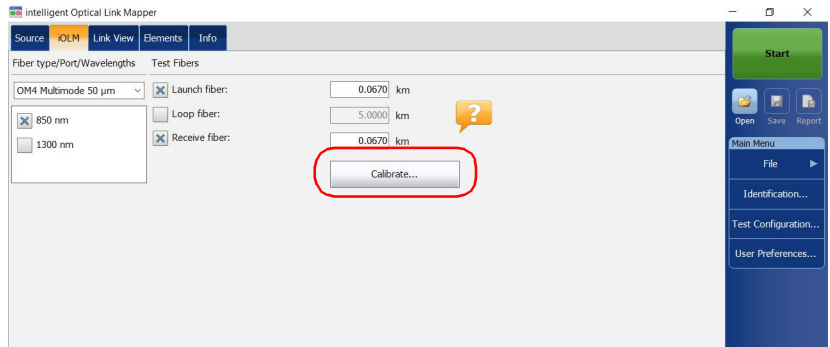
intelligent Optical Link Mapper

Source | iOLM | Link View | Elements | Info

Fiber type/Port/Wavelengths

OM4 Multimode 50 µm

850 nm

1300 nm

Test Fibers

Launch fiber: 0.0670 km

Loop fiber: 5.0000 km

Receive fiber: 0.0670 km

Calibrate...

Start

Open Save Report

Main Menu

File

Identification...

Test Configuration...

User Preferences...